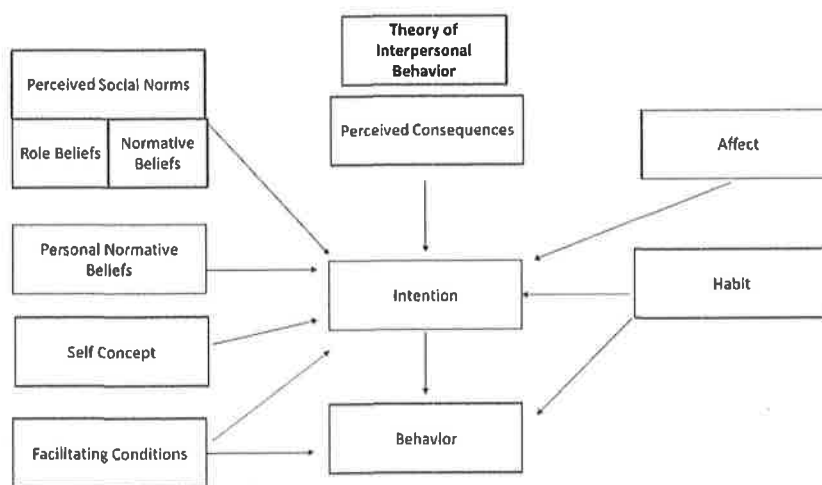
Theory of Interpersonal Behavior

Perceived Social Norms

Role Beliefs

Normative Beliefs

Perceived Consequences

Affect

Personal Normative Beliefs

Intention

Habit

Self Concept

Facilitating Conditions

Behavior